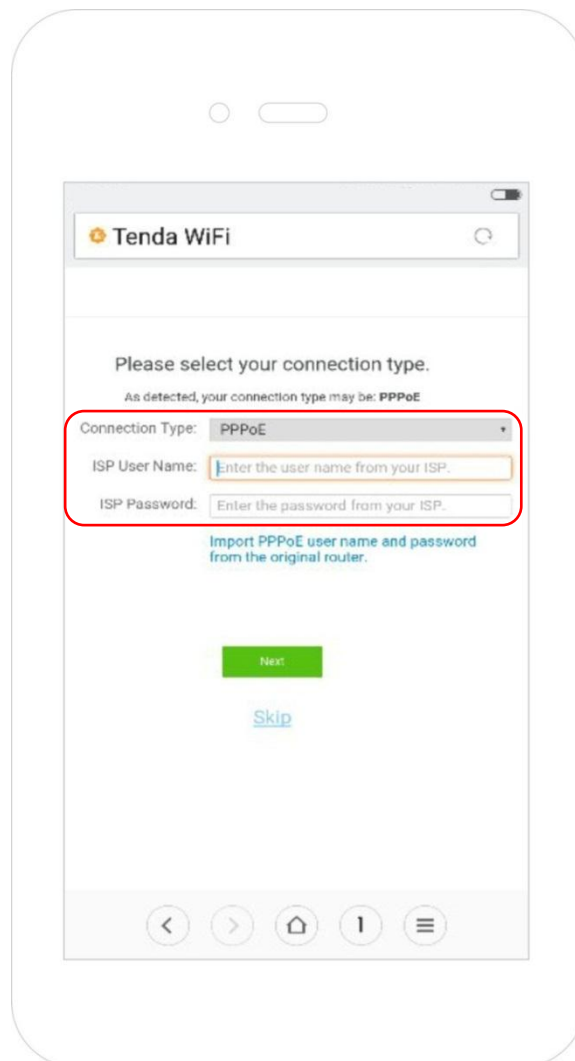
Tenda WiFi

Please select your connection type.

As detected, your connection type may be: PPPoE

Connection Type: PPPoE

ISP User Name: Enter the user name from your ISP.

ISP Password: Enter the password from your ISP.

Import PPPoE user name and password from the original router.

Next

Skip

1